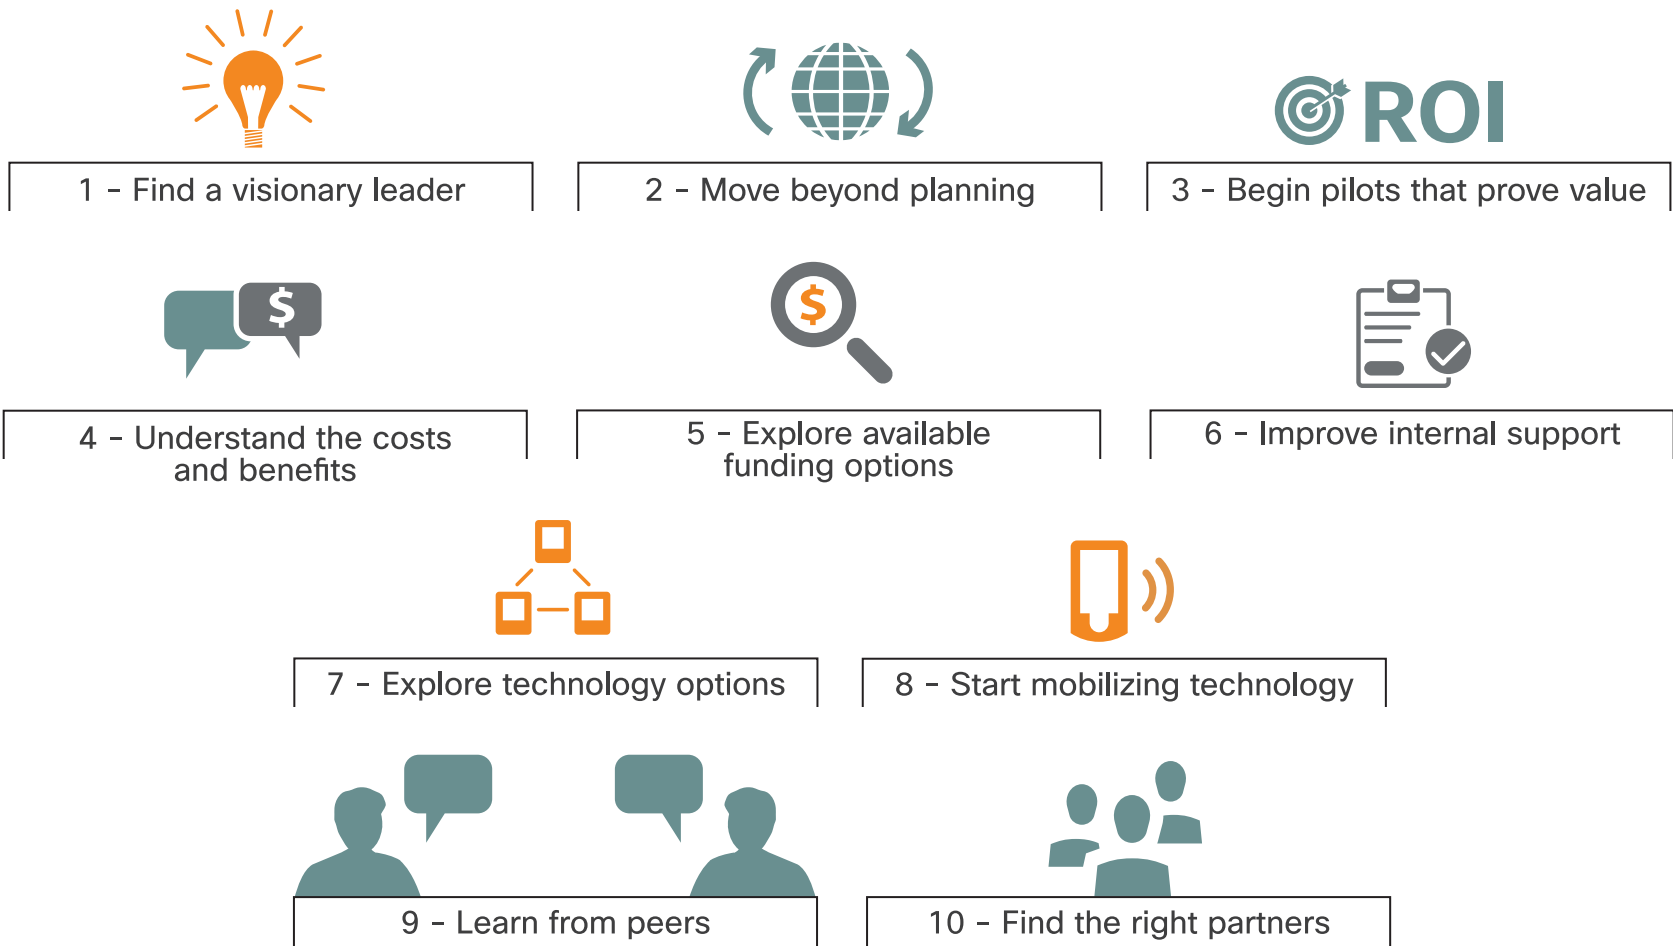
1 - Find a visionary leader

2 - Move beyond planning

ROI

3 - Begin pilots that prove value

$

4 - Understand the costs and benefits

$

5 - Explore available funding options

6 - Improve internal support

7 - Explore technology options

8 - Start mobilizing technology

9 - Learn from peers

10 - Find the right partners